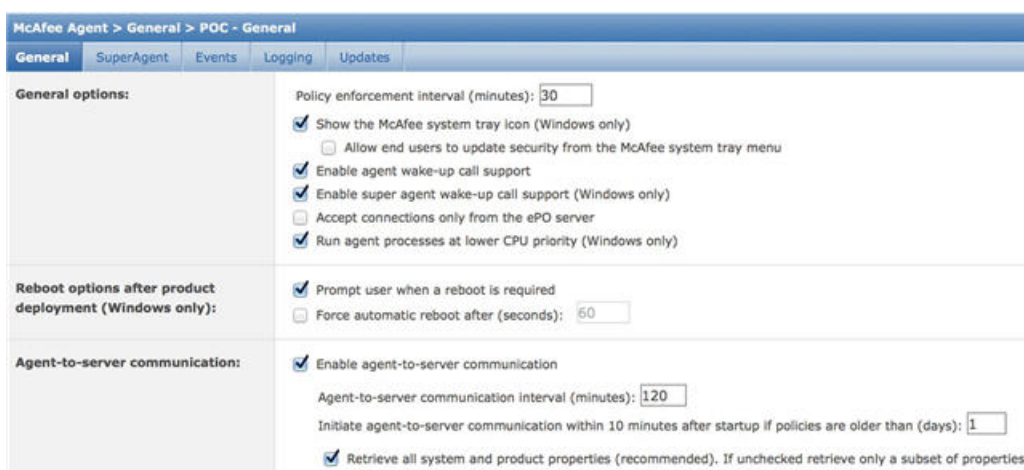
McAfee Agent > General > POC - General

General | SuperAgent | Events | Logging | Updates

General options:

Policy enforcement interval (minutes): 30

Show the McAfee system tray icon (Windows only)

Allow end users to update security from the McAfee system tray menu

Enable agent wake-up call support

Enable super agent wake-up call support (Windows only)

Accept connections only from the ePO server

Run agent processes at lower CPU priority (Windows only)

Reboot options after product deployment (Windows only):

Prompt user when a reboot is required

Force automatic reboot after (seconds): 60

Agent-to-server communication:

Enable agent-to-server communication

Agent-to-server communication interval (minutes): 120

Initiate agent-to-server communication within 10 minutes after startup if policies are older than (days): 1

Retrieve all system and product properties (recommended). If unchecked retrieve only a subset of properties